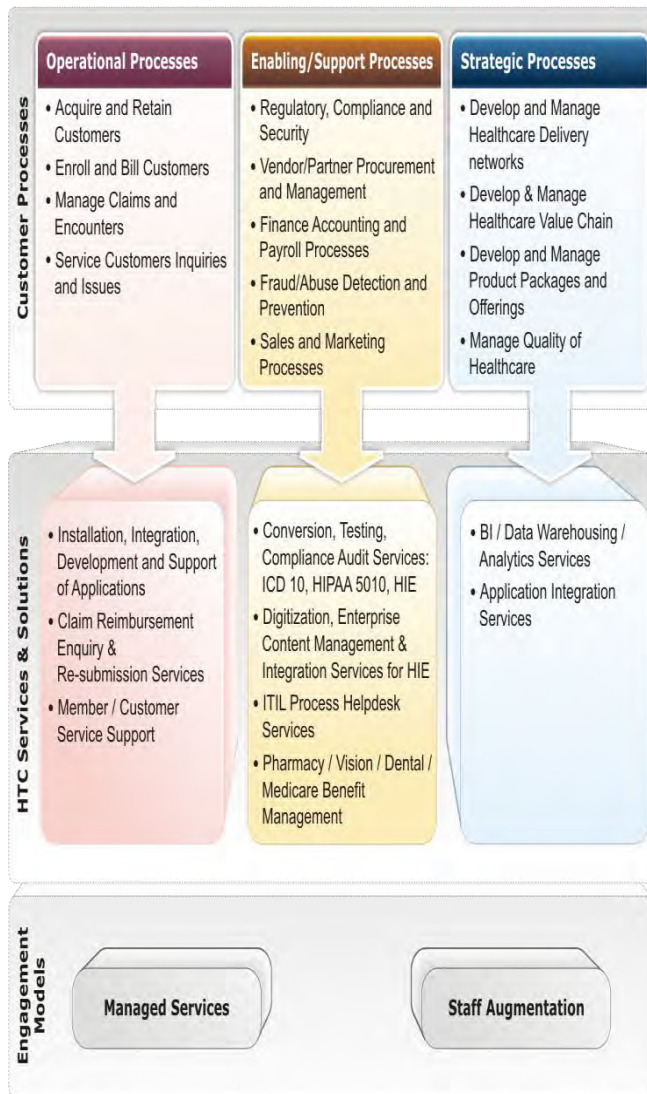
Customer Processes

Operational Processes
• Acquire and Retain Customers
• Enroll and Bill Customers
• Manage Claims and Encounters
• Service Customers Inquiries and Issues

Enabling/Support Processes
• Regulatory, Compliance and Security
• Vendor/Partner Procurement and Management
• Finance Accounting and Payroll Processes
• Fraud/Abuse Detection and Prevention
• Sales and Marketing Processes

Strategic Processes
• Develop and Manage Healthcare Delivery networks
• Develop & Manage Healthcare Value Chain
• Develop and Manage Product Packages and Offerings
• Manage Quality of Healthcare

HTC Services & Solutions

• Installation, Integration, Development and Support of Applications
• Claim Reimbursement Enquiry & Re-submission Services
• Member / Customer Service Support

• Conversion, Testing, Compliance Audit Services: ICD 10, HIPAA 5010, HIE
• Digitization, Enterprise Content Management & Integration Services for HIE
• ITIL Process Helpdesk Services
• Pharmacy / Vision / Dental / Medicare Benefit Management

• BI / Data Warehousing / Analytics Services
• Application Integration Services

Engagement Models

Managed Services

Staff Augmentation